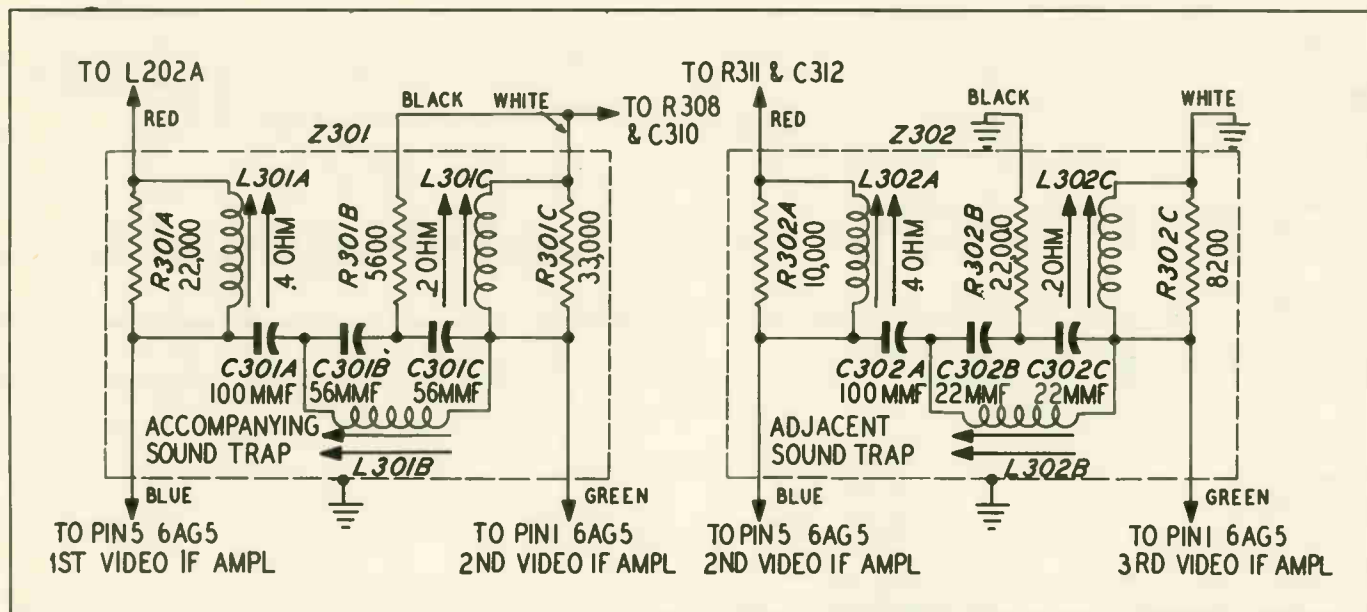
TO L202A
RED
Z301
BLACK
WHITE
TO R308 & C310
L301A
R301A 22,000
.4 OHM
R301B 5600
L301C
.2 OHM
R301C 33,000
C301A 100 MMF
C301B 56MMF
C301C 56MMF
ACCOMPANYING SOUND TRAP
L301B
BLUE
GREEN
TO PIN 5 6AG5 1ST VIDEO IF AMPL
TO PIN 1 6AG5 2ND VIDEO IF AMPL

TO R311 & C312
RED
BLACK
WHITE
Z302
L302A
R302A 10,000
.4 OHM
R302B 22,000
L302C
.2 OHM
R302C 8200
C302A 100 MMF
C302B 22MMF
C302C 22MMF
ADJACENT SOUND TRAP
L302B
BLUE
GREEN
TO PIN 5 6AG5 2ND VIDEO IF AMPL
TO PIN 1 6AG5 3RD VIDEO IF AMPL